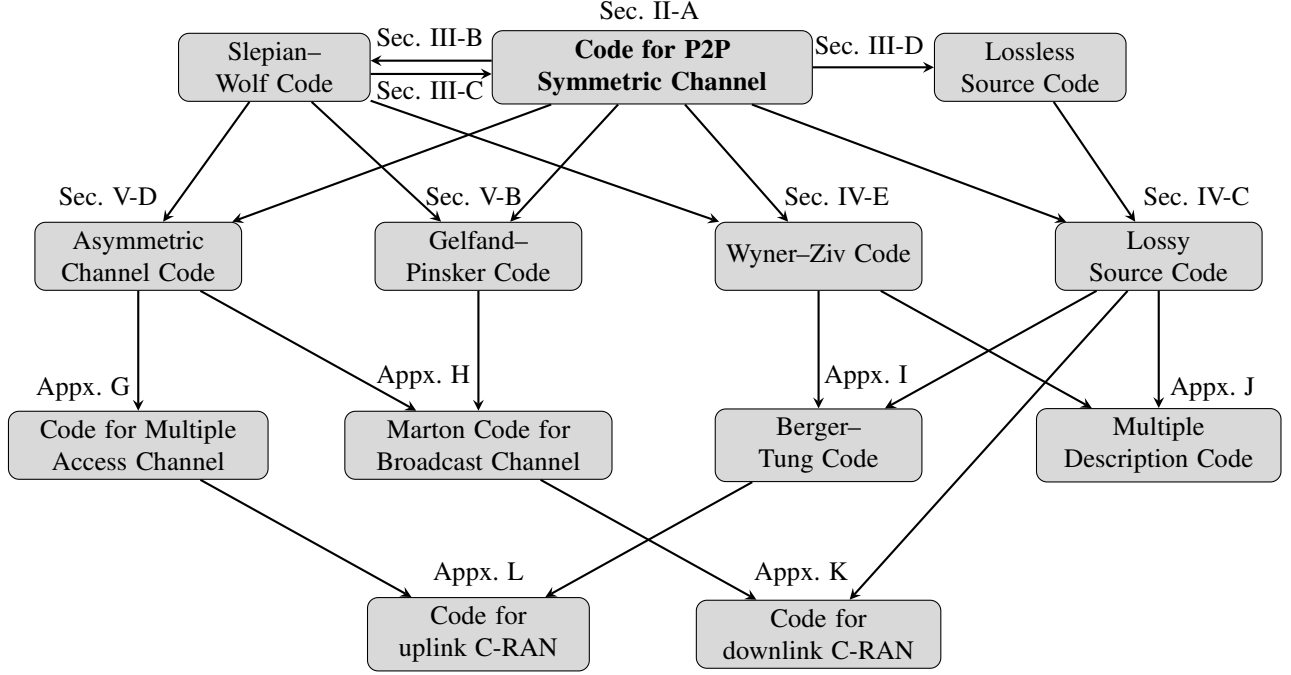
Sec. II-A

Slepian–Wolf Code

Sec. III-B

Sec. III-C

Code for P2P Symmetric Channel

Sec. III-D

Lossless Source Code

Sec. V-D

Sec. V-B

Sec. IV-E

Sec. IV-C

Asymmetric Channel Code

Gelfand–Pinsker Code

Wyner–Ziv Code

Lossy Source Code

Appx. G

Appx. H

Appx. I

Appx. J

Code for Multiple Access Channel

Marton Code for Broadcast Channel

Berger–Tung Code

Multiple Description Code

Appx. L

Appx. K

Code for uplink C-RAN

Code for downlink C-RAN